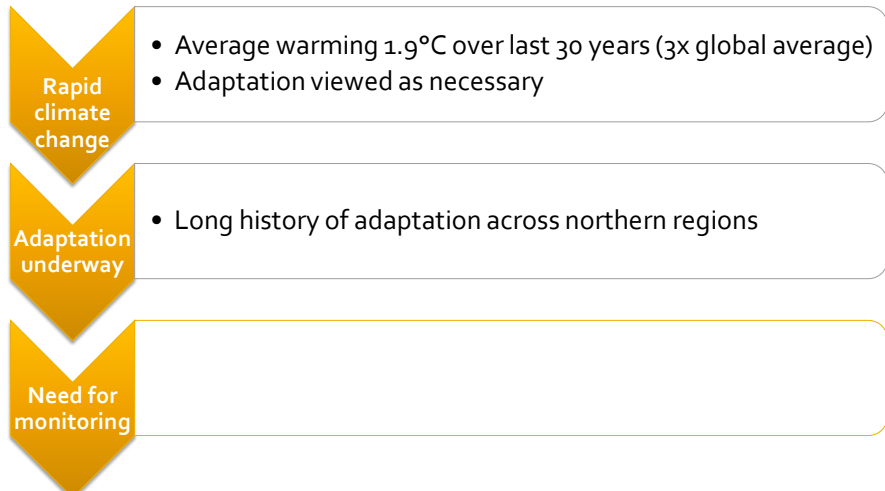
Rapid climate change

• Average warming 1.9°C over last 30 years (3x global average)
• Adaptation viewed as necessary

Adaptation underway

• Long history of adaptation across northern regions

Need for monitoring